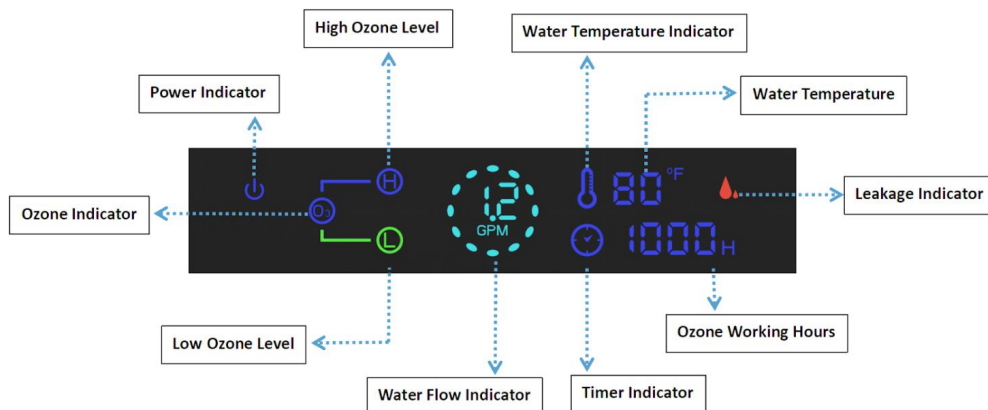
High Ozone Level

Water Temperature Indicator

Power Indicator

Water Temperature

Ozone Indicator

H

$O_3$

L

1.2

GPM

80 °F

1000 H

Leakage Indicator

Low Ozone Level

Ozone Working Hours

Water Flow Indicator

Timer Indicator